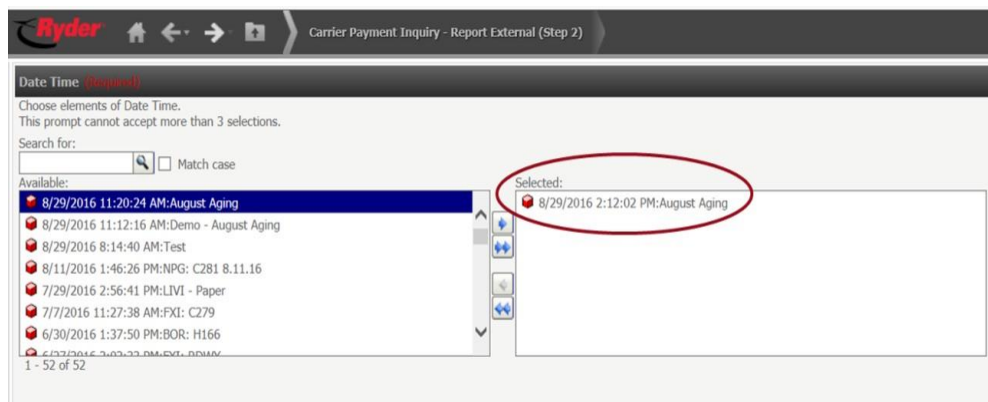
Ryder

Carrier Payment Inquiry - Report External (Step 2)

Date Time (Required)

Choose elements of Date Time.
This prompt cannot accept more than 3 selections.

Search for:

Match case

Available:

8/29/2016 11:20:24 AM:August Aging
8/29/2016 11:12:16 AM:Demo - August Aging
8/29/2016 8:14:40 AM:Test
8/11/2016 1:46:26 PM:NPG: C281 8.11.16
7/29/2016 2:56:41 PM:LIVI - Paper
7/7/2016 11:27:38 AM:FXI: C279
6/30/2016 1:37:50 PM:BOR: H166
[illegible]

1 - 52 of 52

Selected:

8/29/2016 2:12:02 PM:August Aging